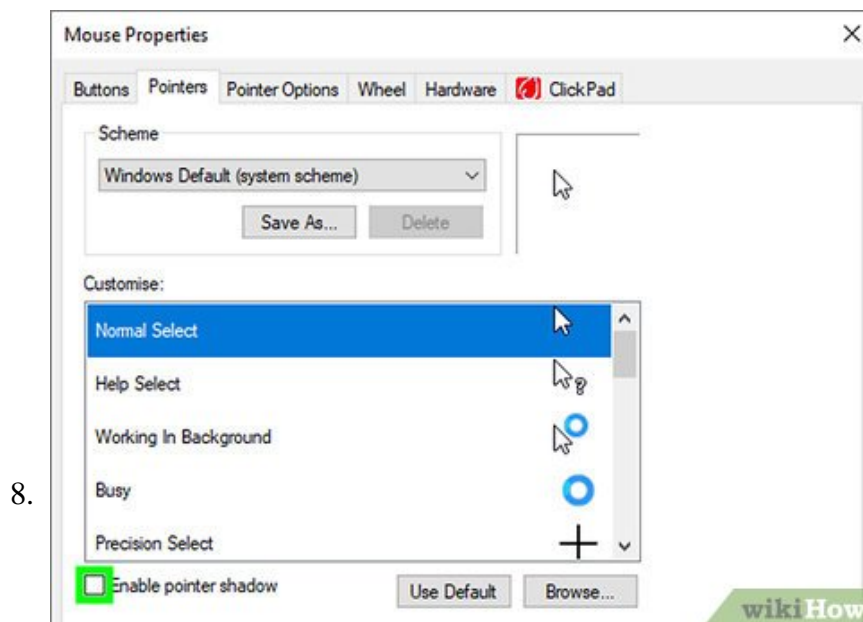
8.

Mouse Properties

Buttons Pointers Pointer Options Wheel Hardware ClickPad

Scheme

Windows Default (system scheme)

Save As... Delete

Customise:

Normal Select

Help Select

Working In Background

Busy

Precision Select

Enable pointer shadow

Use Default Browse...

wikiHow